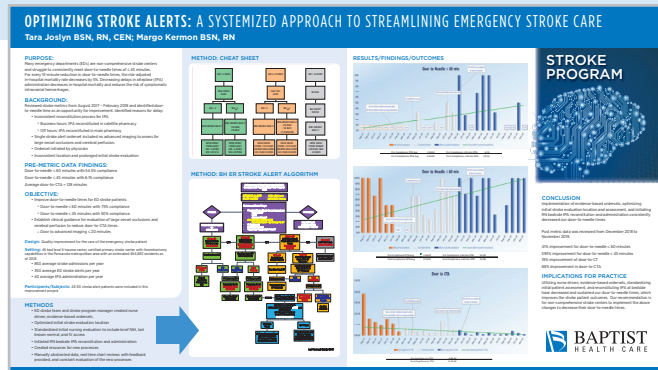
OPTIMIZING STROKE ALERTS: A SYSTEMIZED APPROACH TO STREAMLINING EMERGENCY STROKE CARE

Tara Joslyn BSN, RN, CEN; Margo Kermon BSN, RN

PURPOSE:

Many emergency departments (EDs) are non-comprehensive stroke centers and struggle to consistently meet door-to-needle times of ≤ 60 minutes. For every 15 minute reduction in door-to-needle times, the risk-adjusted in-hospital mortality rate decreases by 5%. Decreasing delays in alteplase (tPA) administration decreases in-hospital mortality and reduces the risk of symptomatic intracranial hemorrhage.

BACKGROUND:

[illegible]

PRE-METRIC DATA FINDINGS:

Door-to-needle ≤60 minutes with 54.5% compliance
Door-to-needle ≤45 minutes with 6.1% compliance
Average door-to-CT = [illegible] minutes

OBJECTIVE:

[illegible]

Design: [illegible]

Setting: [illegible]

Participants/Subjects: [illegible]

METHODS

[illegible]

METHOD: CHEAT SHEET

METHOD: BH ER STROKE ALERT ALGORITHM

RESULTS/FINDINGS/OUTCOMES

Door to Needle ≤ 60 min

Door to Needle ≤ 45 min

Door to CTA

STROKE PROGRAM

CONCLUSION

Implementation of evidence-based protocols, optimizing initial stroke evaluation location and assessment, and initiating RN bedside tPA reconstitution and administration consistently decreased our door-to-needle times.

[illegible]

IMPLICATIONS FOR PRACTICE

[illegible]

BAPTIST HEALTH CARE